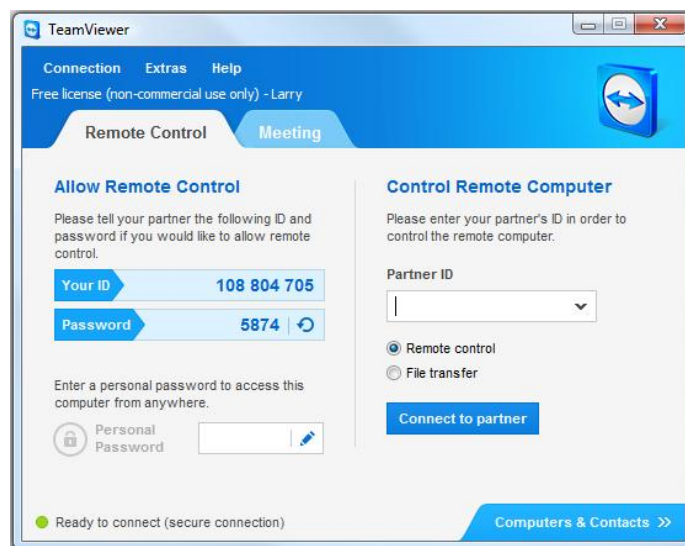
TeamViewer

Connection Extras Help

Free license (non-commercial use only) - Larry

Remote Control

Meeting

Allow Remote Control

Please tell your partner the following ID and password if you would like to allow remote control.

| Your ID | 108 804 705 |
|---|---|
| Password | 5874 |

Enter a personal password to access this computer from anywhere.

Personal Password

Control Remote Computer

Please enter your partner's ID in order to control the remote computer.

Partner ID

Remote control

File transfer

Connect to partner

Ready to connect (secure connection)

Computers & Contacts »